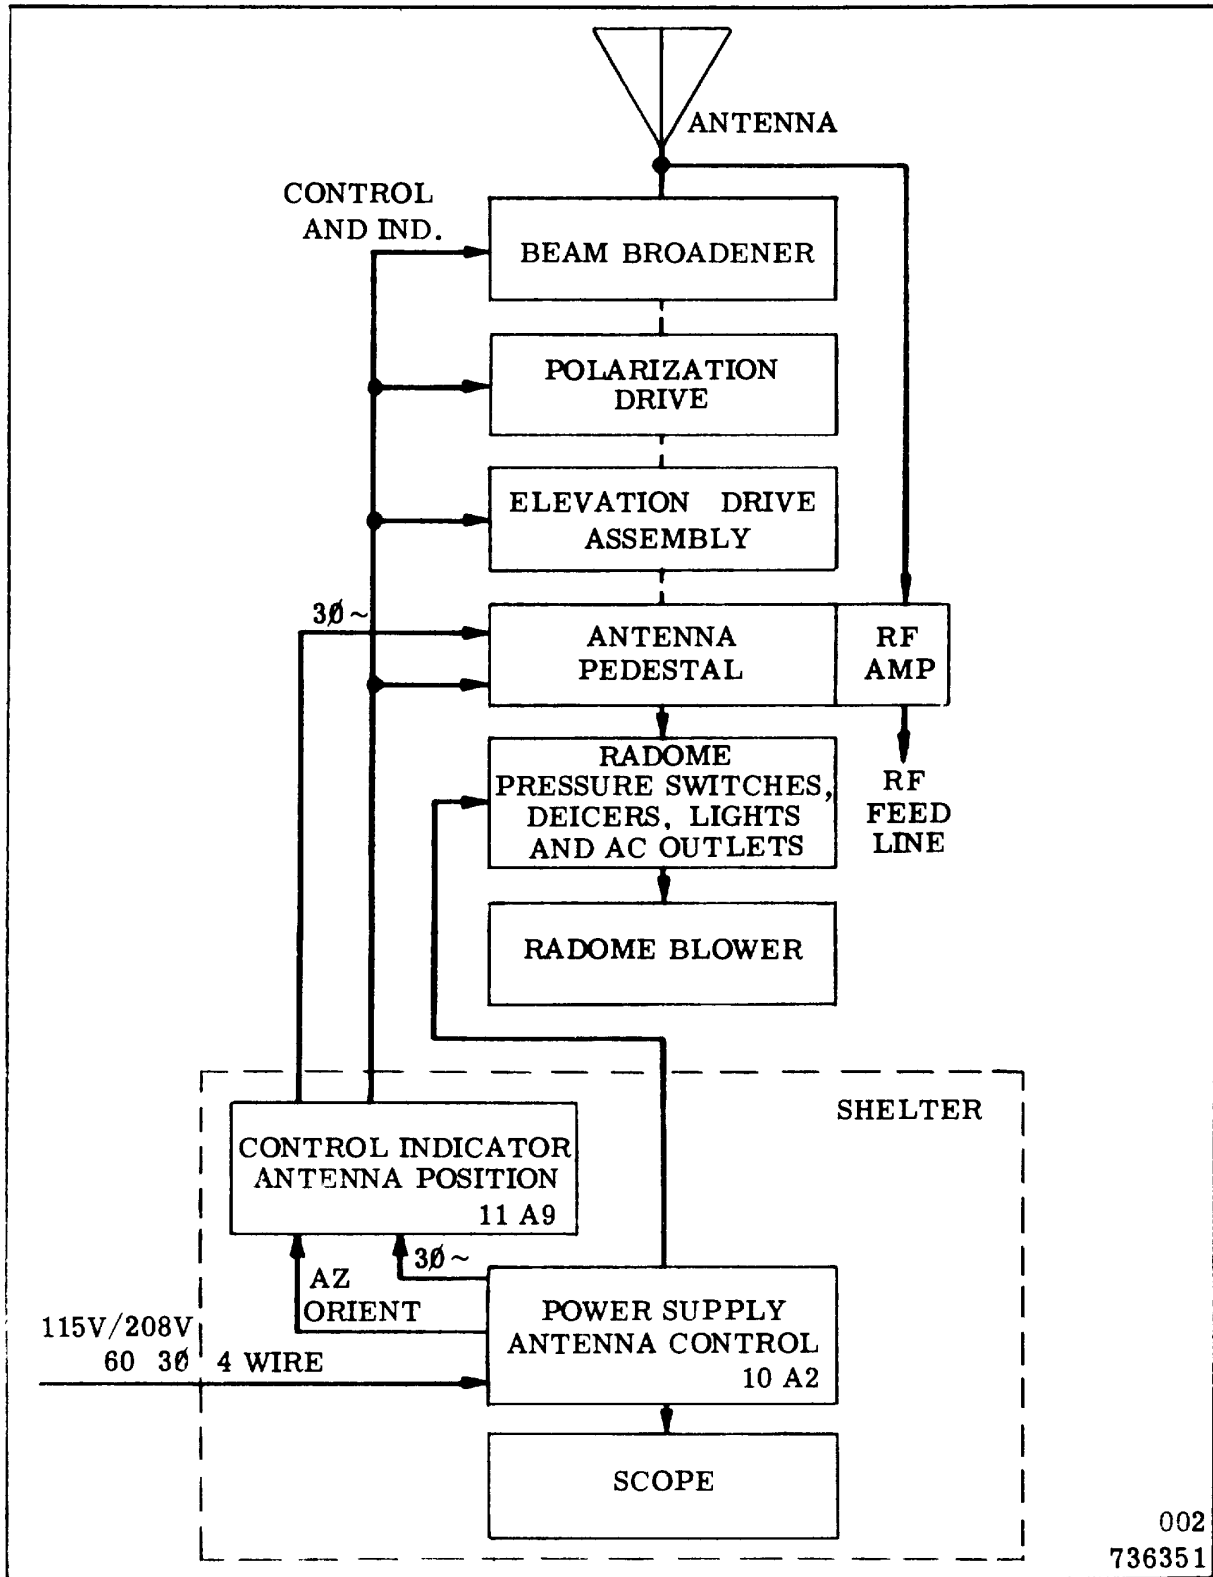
ANTENNA

CONTROL AND IND.

BEAM BROADENER

POLARIZATION DRIVE

ELEVATION DRIVE ASSEMBLY

3Ø ~

ANTENNA PEDESTAL

RF AMP

RADOME PRESSURE SWITCHES, DEICERS, LIGHTS AND AC OUTLETS

RF FEED LINE

RADOME BLOWER

SHELTER

CONTROL INDICATOR ANTENNA POSITION 11 A9

3Ø ~

AZ ORIENT

115V/208V 60 3Ø 4 WIRE

POWER SUPPLY ANTENNA CONTROL 10 A2

SCOPE

002 736351